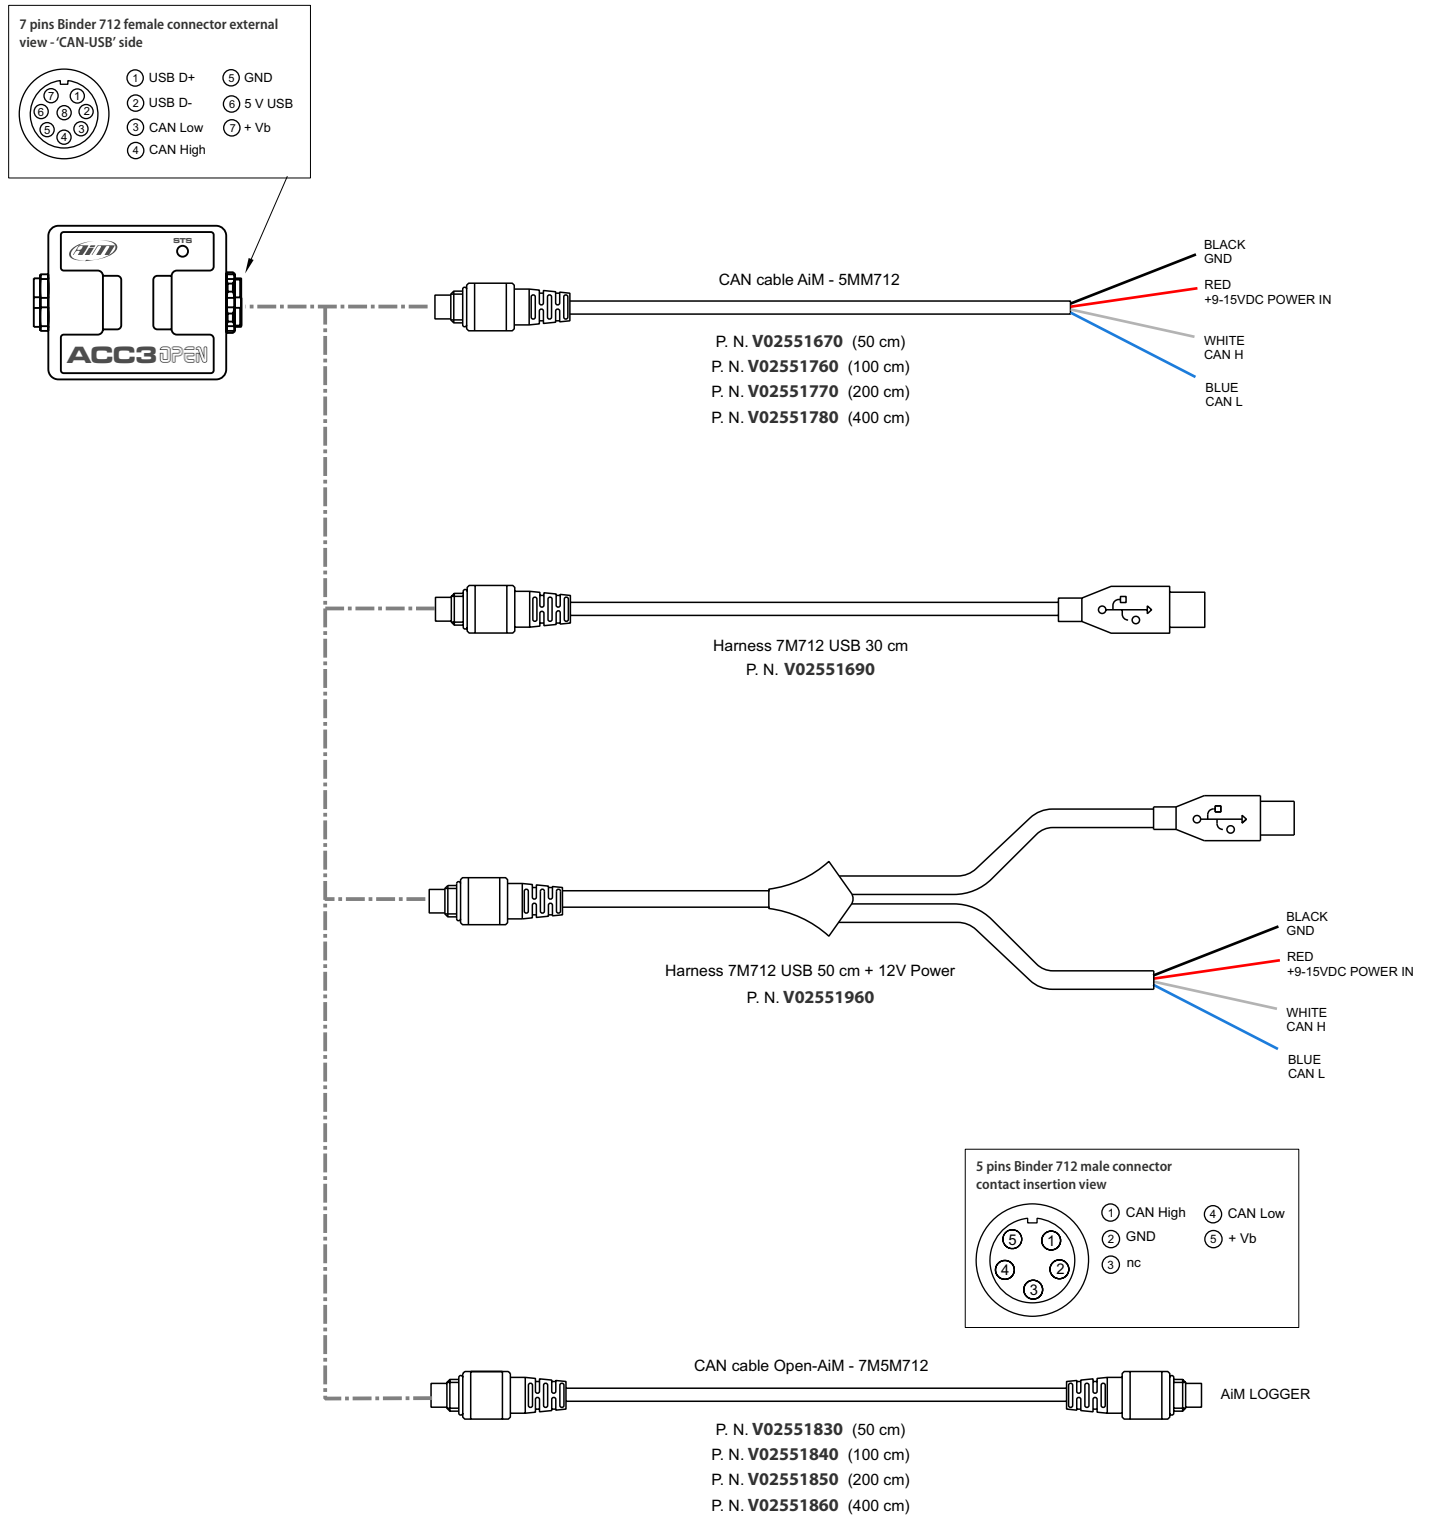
7 pins Binder 712 female connector external view - 'CAN-USB' side

7 1 6 8 2 5 4 3

1 USB D+
2 USB D-
3 CAN Low
4 CAN High
5 GND
6 5 V USB
7 + Vb

AiM STS ACC3 OPEN

CAN cable AiM - 5MM712

BLACK GND
RED +9-15VDC POWER IN
WHITE CAN H
BLUE CAN L

P. N. **V02551670** (50 cm)
P. N. **V02551760** (100 cm)
P. N. **V02551770** (200 cm)
P. N. **V02551780** (400 cm)

Harness 7M712 USB 30 cm
P. N. **V02551690**

BLACK GND
RED +9-15VDC POWER IN
WHITE CAN H
BLUE CAN L

Harness 7M712 USB 50 cm + 12V Power
P. N. **V02551960**

5 pins Binder 712 male connector contact insertion view

5 1 4 2 3

1 CAN High
2 GND
3 nc
4 CAN Low
5 + Vb

CAN cable Open-AiM - 7M5M712

AiM LOGGER

P. N. **V02551830** (50 cm)
P. N. **V02551840** (100 cm)
P. N. **V02551850** (200 cm)
P. N. **V02551860** (400 cm)